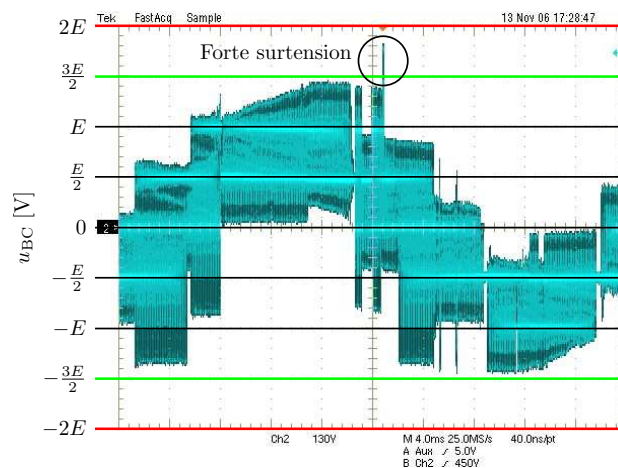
Tek FastAcq Sample 13 Nov 06 17:28:47

$2E$

Forte surtension

$\frac{3E}{2}$

$E$

$\frac{E}{2}$

$0$

2

$-\frac{E}{2}$

$-E$

$-\frac{3E}{2}$

$-2E$

$u_{BC}$ [V]

Ch2 130V

M 4.0ms 25.0MS/s 40.0ns/pt
A Aux ⟋ 5.0V
B Ch2 ⟋ 450V